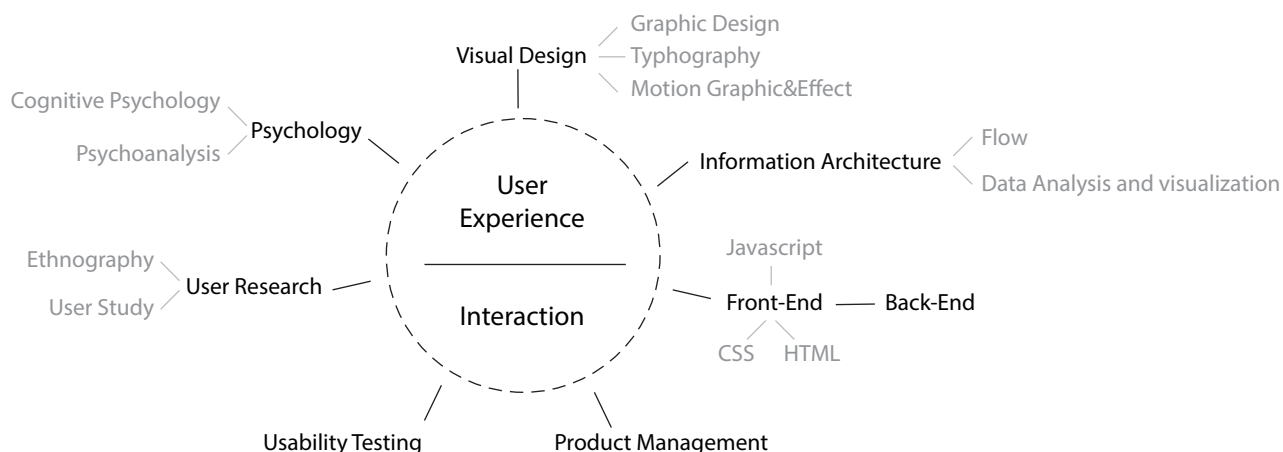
Visual Design
Graphic Design
Typhography
Motion Graphic&Effect

Cognitive Psychology
Psychoanalysis
Psychology

Information Architecture
Flow
Data Analysis and visualization

User Experience

Interaction

Ethnography
User Study
User Research

Javascript
Front-End
Back-End
CSS
HTML

Usability Testing
Product Management